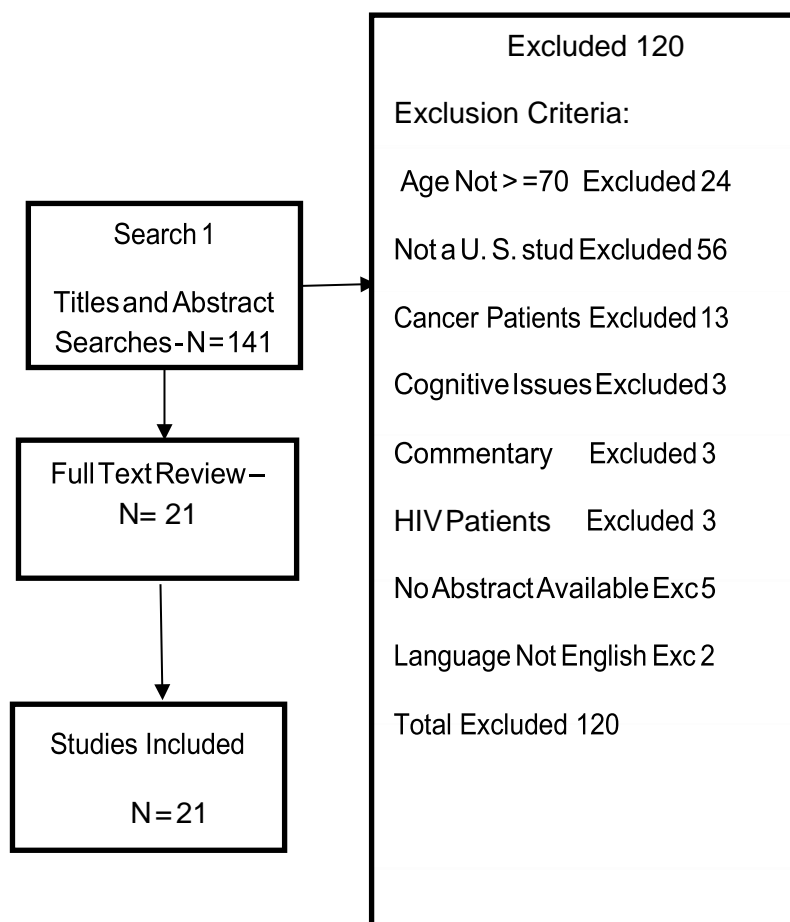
Search 1

Titles and Abstract Searches - N = 141

Full Text Review – N= 21

Studies Included

N = 21

Excluded 120

Exclusion Criteria:

Age Not > =70 Excluded 24

Not a U. S. stud Excluded 56

Cancer Patients Excluded 13

Cognitive Issues Excluded 3

Commentary Excluded 3

HIV Patients Excluded 3

No Abstract Available Exc 5

Language Not English Exc 2

Total Excluded 120